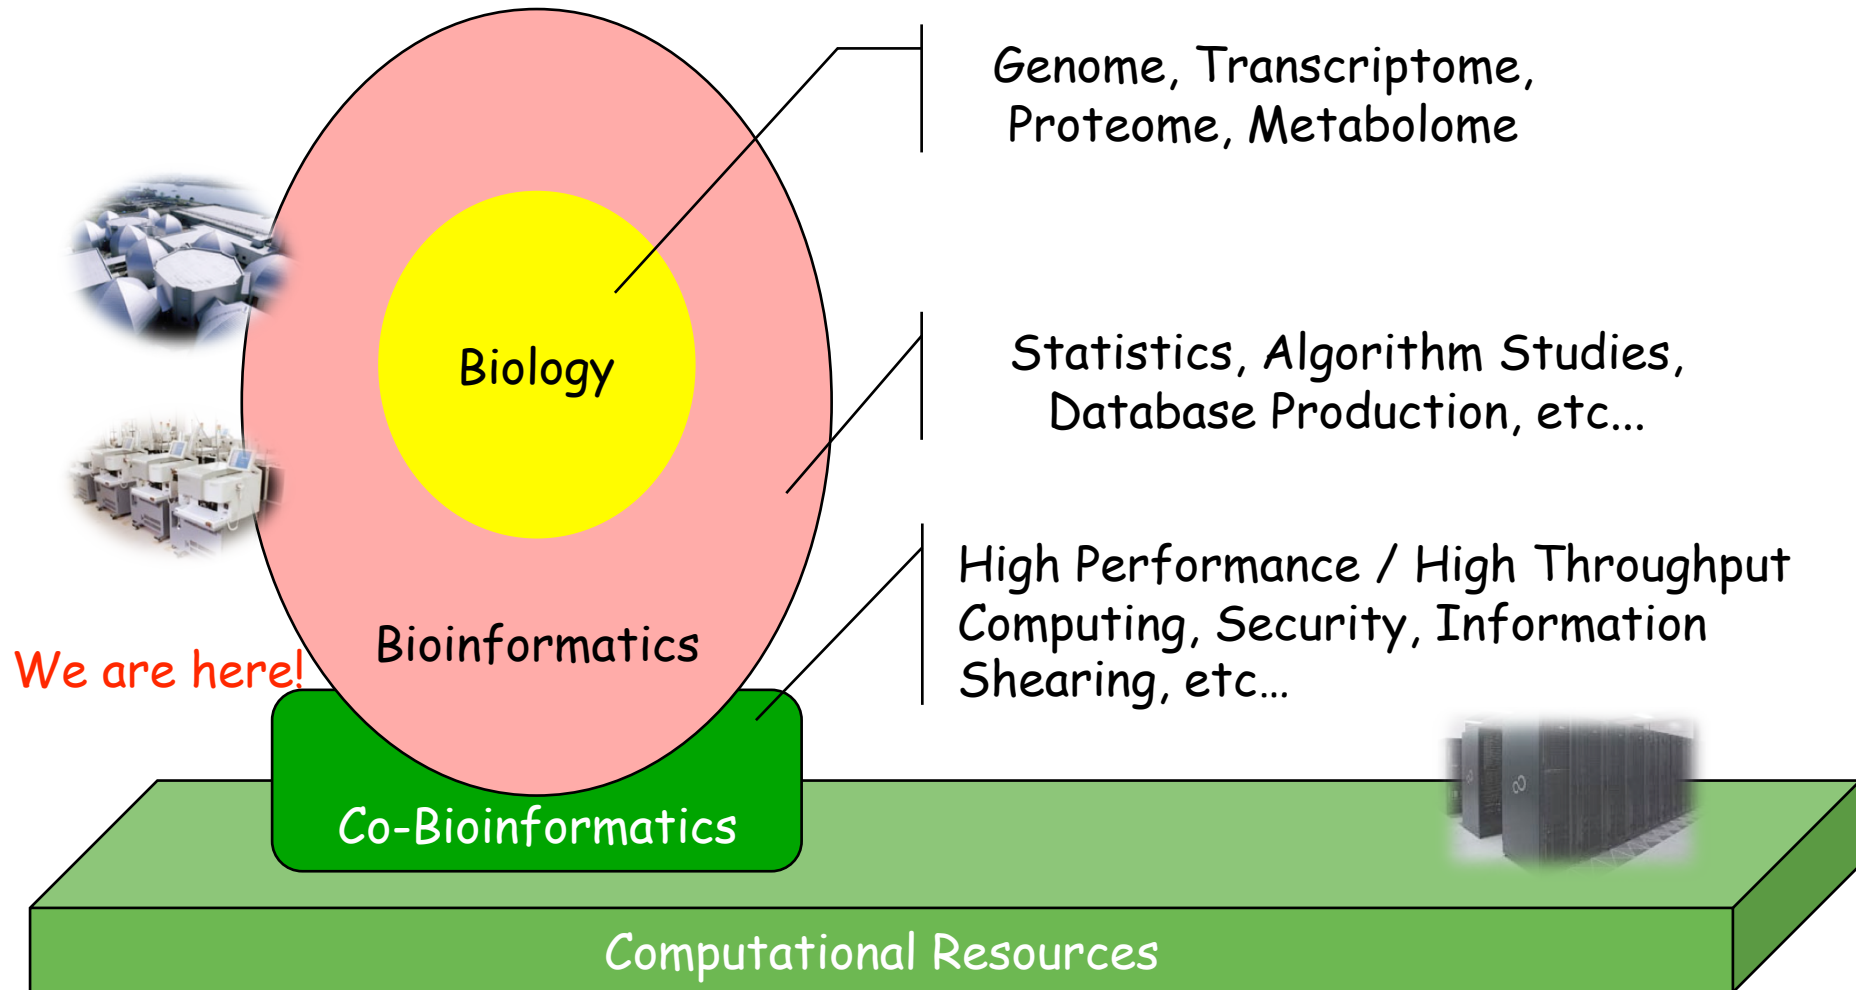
Biology

Bioinformatics

We are here!

Co-Bioinformatics

Computational Resources

Genome, Transcriptome, Proteome, Metabolome

Statistics, Algorithm Studies, Database Production, etc...

High Performance / High Throughput Computing, Security, Information Shearing, etc...